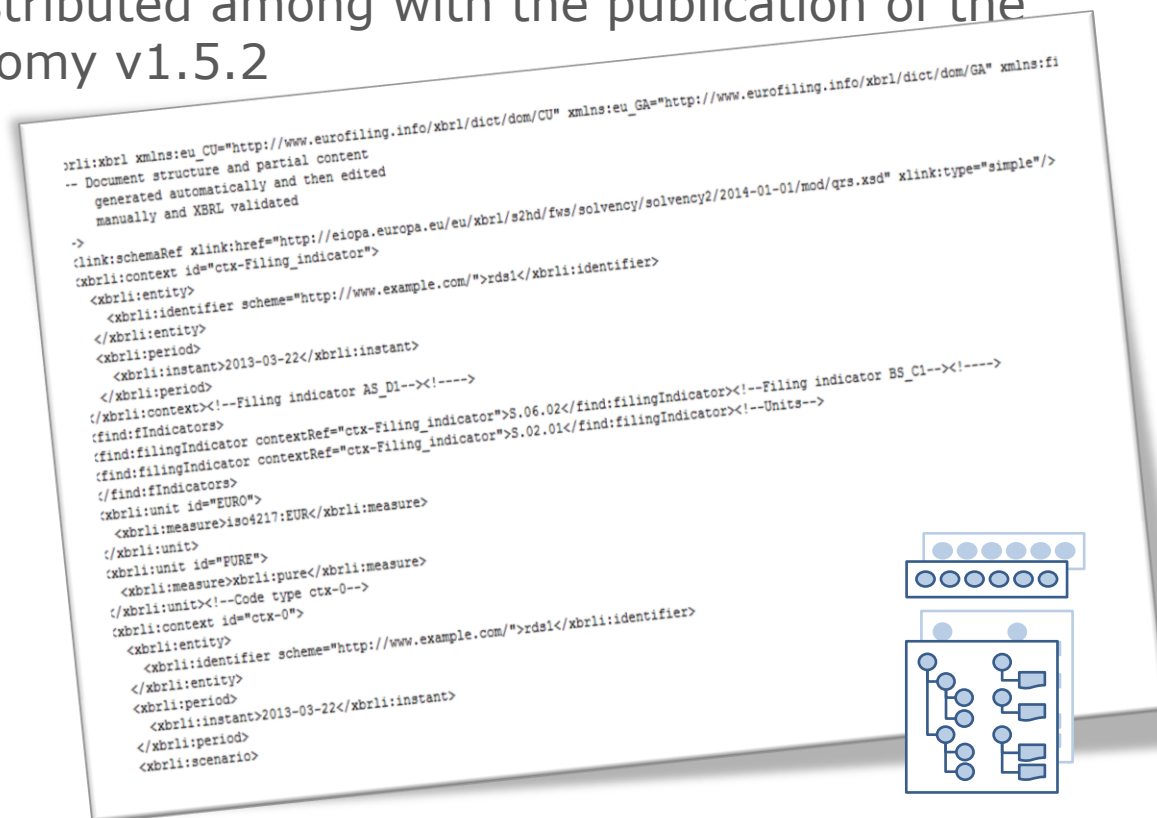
tributed among with the publication of the
omy v1.5.2

xbrli:xbrl xmlns:eu_CU="http://www.eurofiling.info/xbrl/dict/dom/CU" xmlns:eu_GA="http://www.eurofiling.info/xbrl/dict/dom/GA" xmlns:fi
-- Document structure and partial content
generated automatically and then edited
manually and XBRL validated
->
<link:schemaRef xlink:href="http://eiopa.europa.eu/eu/xbrl/s2hd/fws/solvency/solvency2/2014-01-01/mod/qrs.xsd" xlink:type="simple"/>
<xbrli:context id="ctx-Filing_indicator">
<xbrli:entity>
<xbrli:identifier scheme="http://www.example.com/">rds1</xbrli:identifier>
</xbrli:entity>
<xbrli:period>
<xbrli:instant>2013-03-22</xbrli:instant>
</xbrli:period>
</xbrli:context><!--Filing indicator AS_D1--><!---->
<find:fIndicators>
<find:filingIndicator contextRef="ctx-Filing_indicator">S.06.02</find:filingIndicator><!--Filing indicator BS_C1--><!---->
<find:filingIndicator contextRef="ctx-Filing_indicator">S.02.01</find:filingIndicator><!--Units-->
</find:fIndicators>
<xbrli:unit id="EURO">
<xbrli:measure>iso4217:EUR</xbrli:measure>
</xbrli:unit>
<xbrli:unit id="PURE">
<xbrli:measure>xbrli:pure</xbrli:measure>
</xbrli:unit><!--Code type ctx-0-->
<xbrli:context id="ctx-0">
<xbrli:entity>
<xbrli:identifier scheme="http://www.example.com/">rds1</xbrli:identifier>
</xbrli:entity>
<xbrli:period>
<xbrli:instant>2013-03-22</xbrli:instant>
</xbrli:period>
<xbrli:scenario>